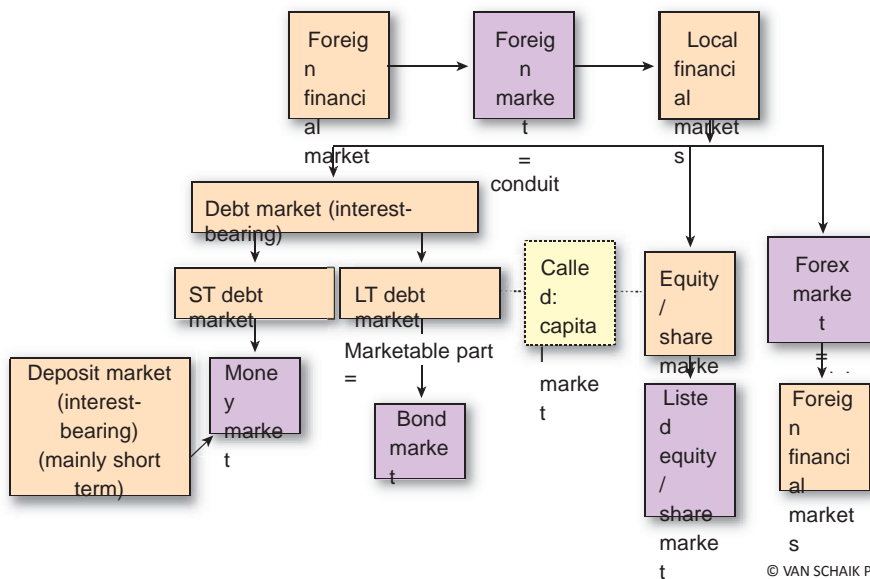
Foreign financial market

Foreign market = conduit

Local financial markets

Debt market (interest-bearing)

ST debt market

LT debt market

Marketable part =

Called: capital market

Equity / share market

Forex market =

Deposit market (interest-bearing) (mainly short term)

Money market

Bond market

Listed equity / share market

Foreign financial markets

© VAN SCHAIK P